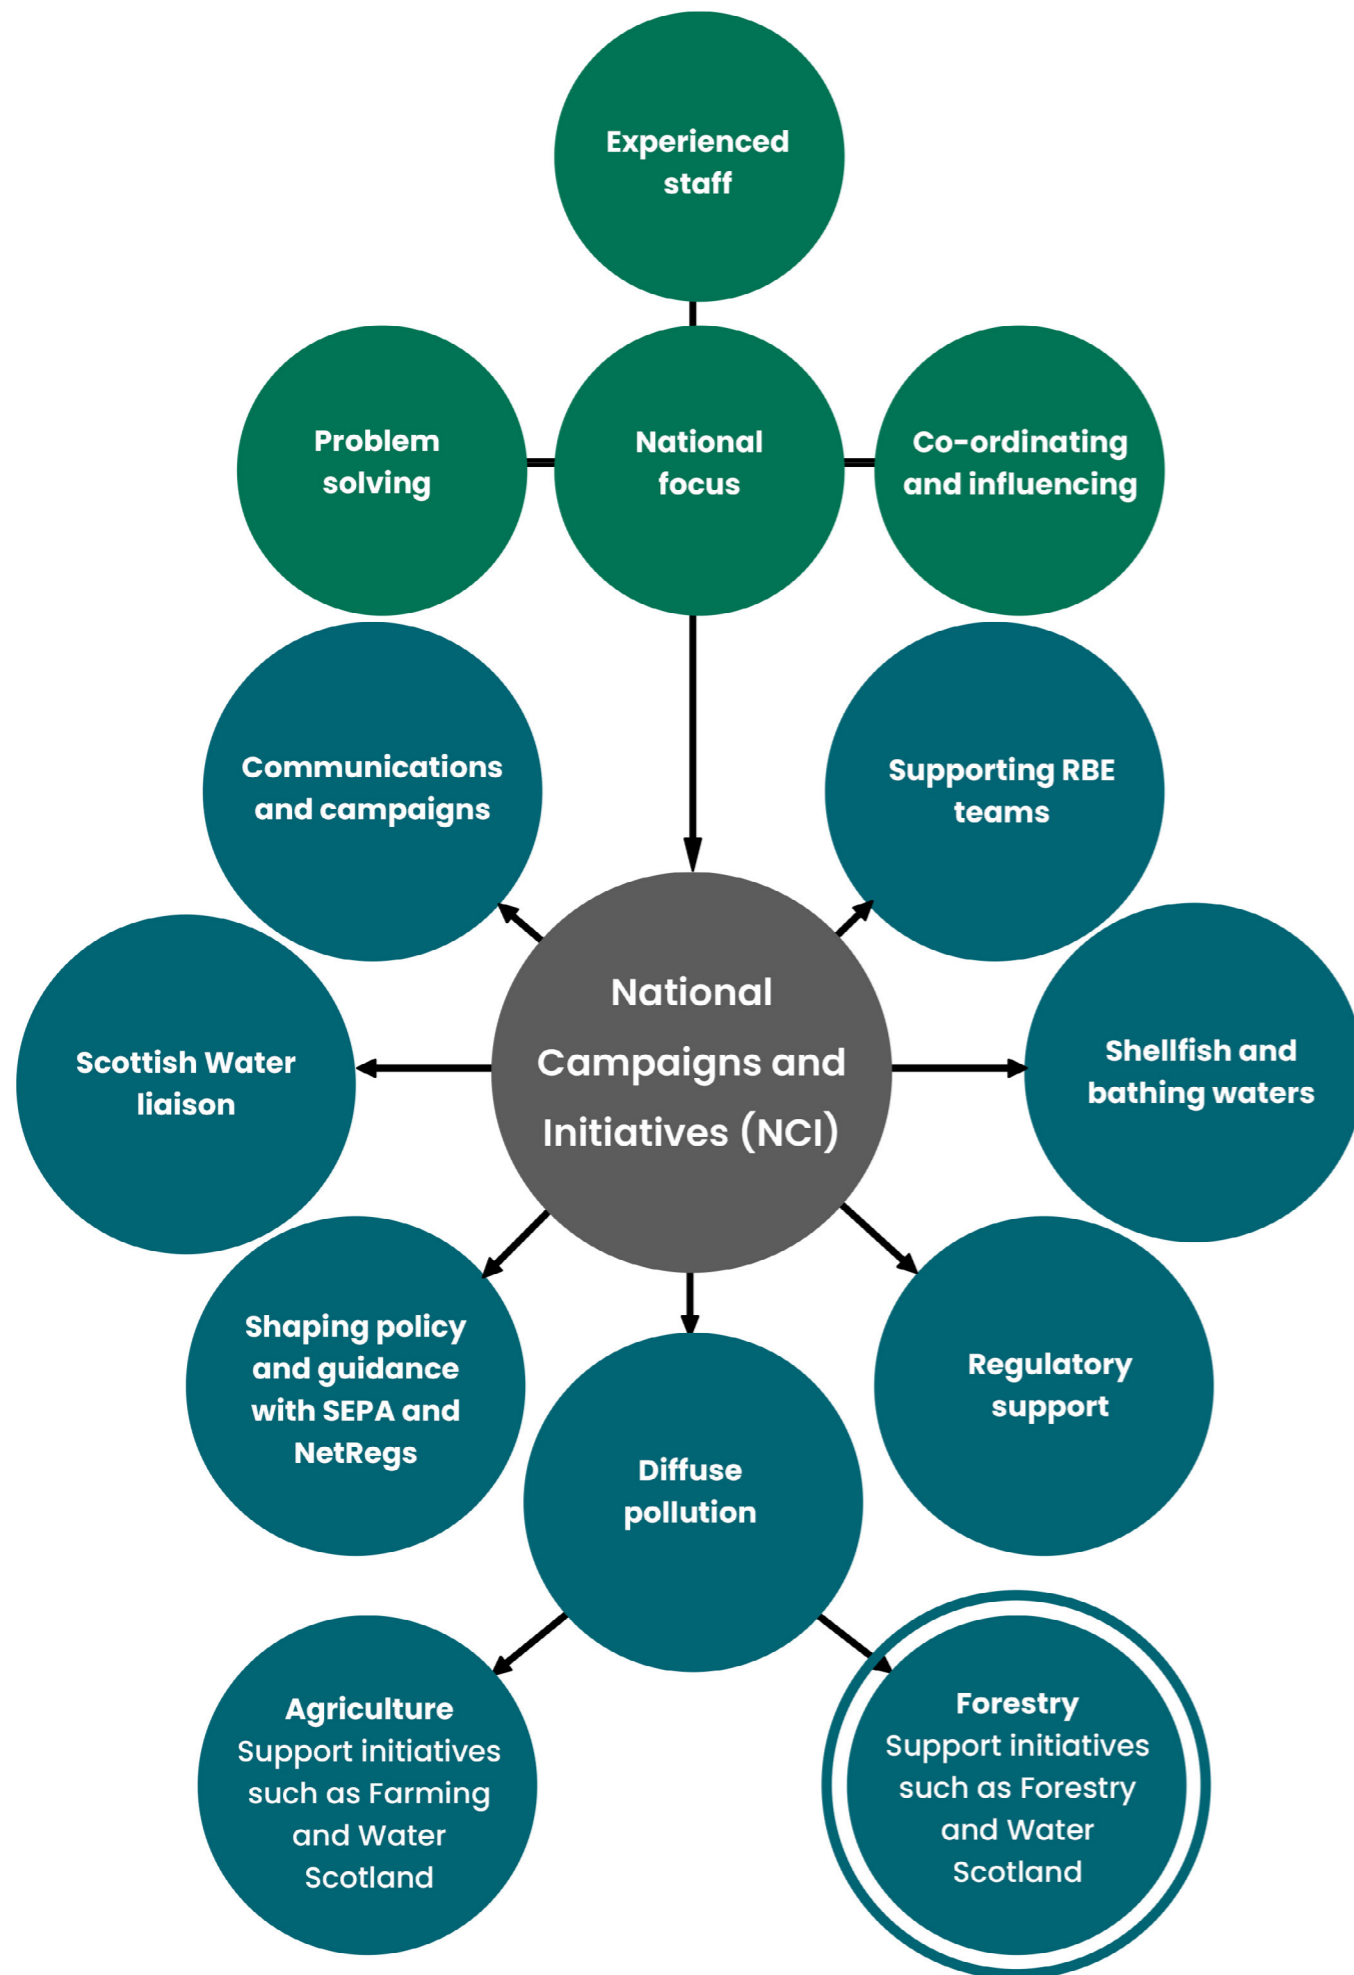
Experienced staff

Problem solving

National focus

Co-ordinating and influencing

Communications and campaigns

Supporting RBE teams

National Campaigns and Initiatives (NCI)

Scottish Water liaison

Shellfish and bathing waters

Shaping policy and guidance with SEPA and NetRegs

Regulatory support

Diffuse pollution

Agriculture
Support initiatives such as Farming and Water Scotland

Forestry
Support initiatives such as Forestry and Water Scotland